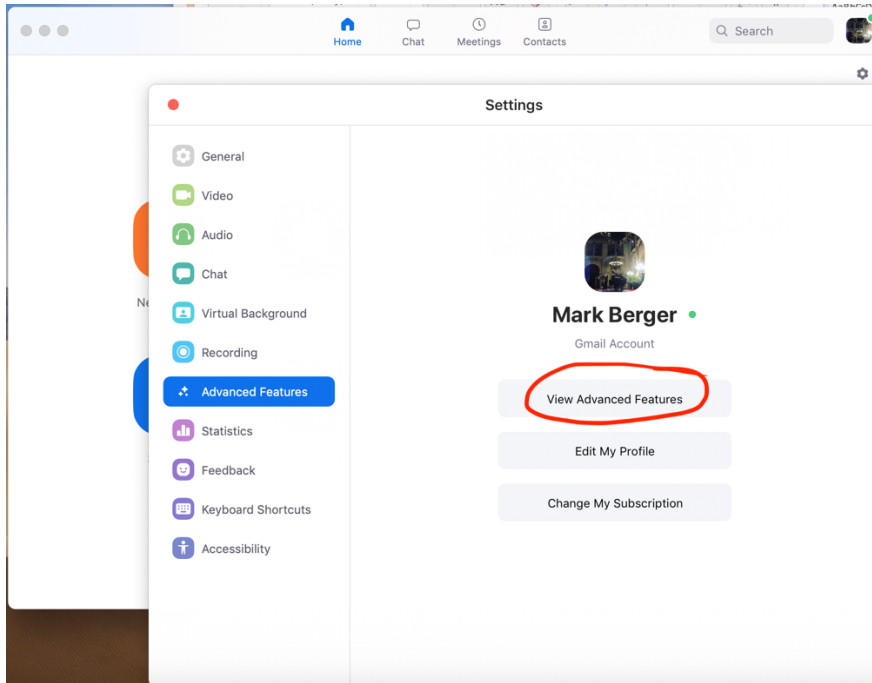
Home Chat Meetings Contacts

Search

Ne

Settings

General
Video
Audio
Chat
Virtual Background
Recording
Advanced Features
Statistics
Feedback
Keyboard Shortcuts
Accessibility

Mark Berger
Gmail Account

View Advanced Features
Edit My Profile
Change My Subscription